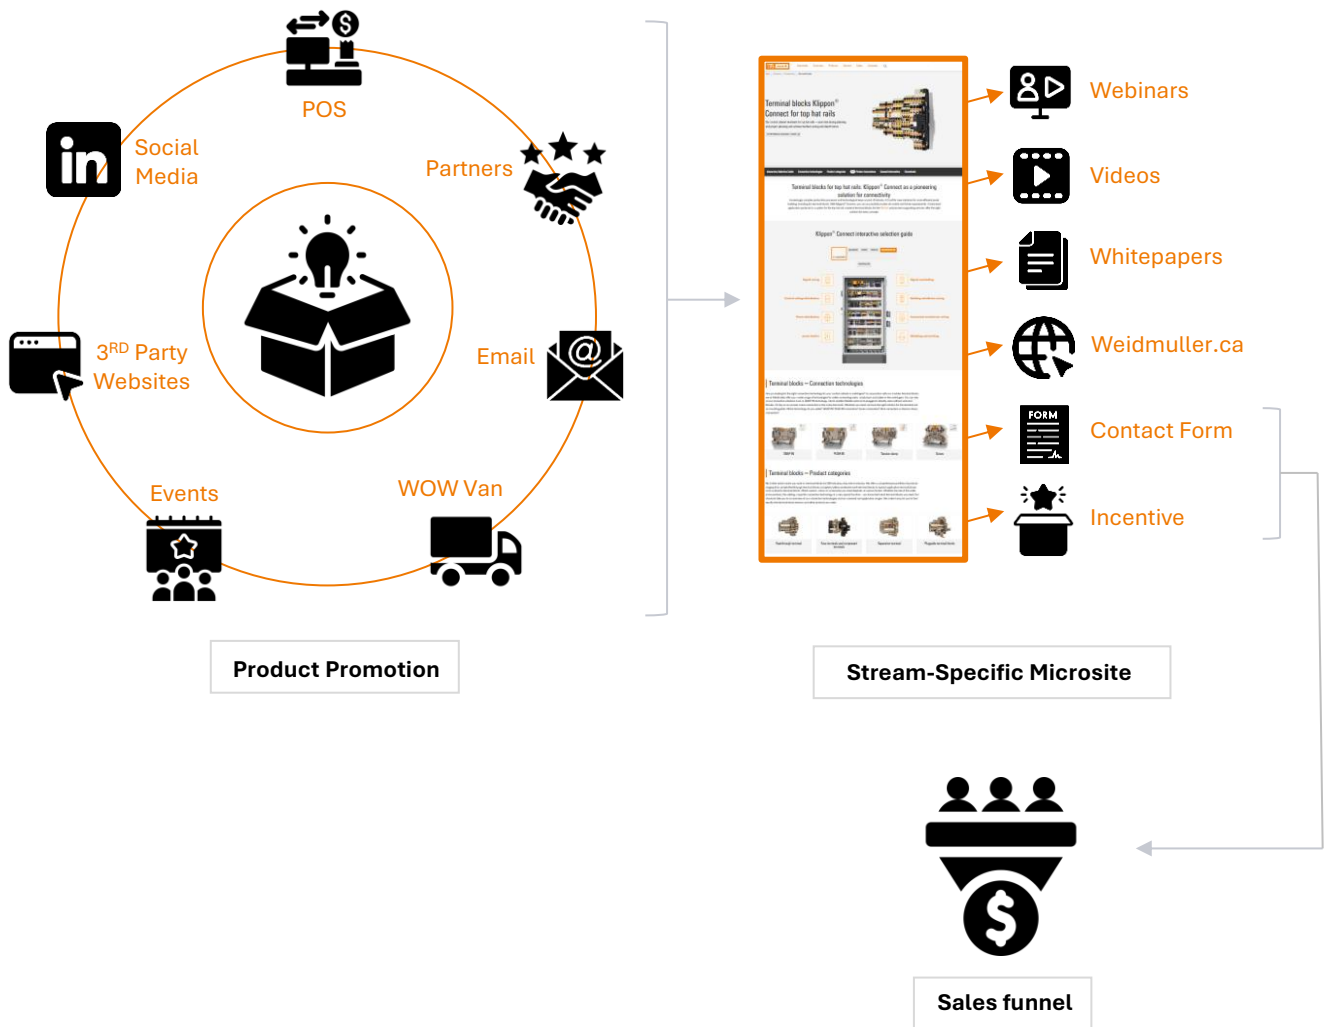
POS

Social Media

Partners

$3^{RD}$ Party Websites

Email

Events

WOW Van

Product Promotion

Terminal blocks Klippon® Connect for top hat rails

Webinars

Videos

Whitepapers

Weidmuller.ca

FORM

Contact Form

Incentive

Stream-Specific Microsite

Sales funnel